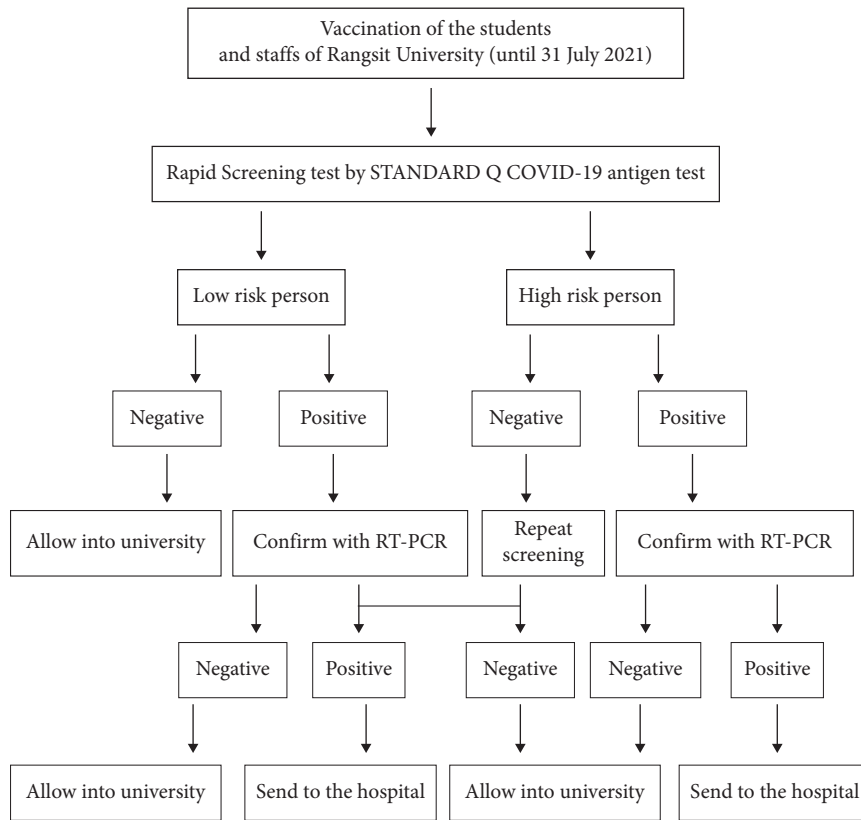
Vaccination of the students and staffs of Rangsit University (until 31 July 2021)

Rapid Screening test by STANDARD Q COVID-19 antigen test

Low risk person

High risk person

Negative

Positive

Negative

Positive

Allow into university

Confirm with RT-PCR

Repeat screening

Confirm with RT-PCR

Negative

Positive

Negative

Negative

Positive

Allow into university

Send to the hospital

Allow into university

Send to the hospital